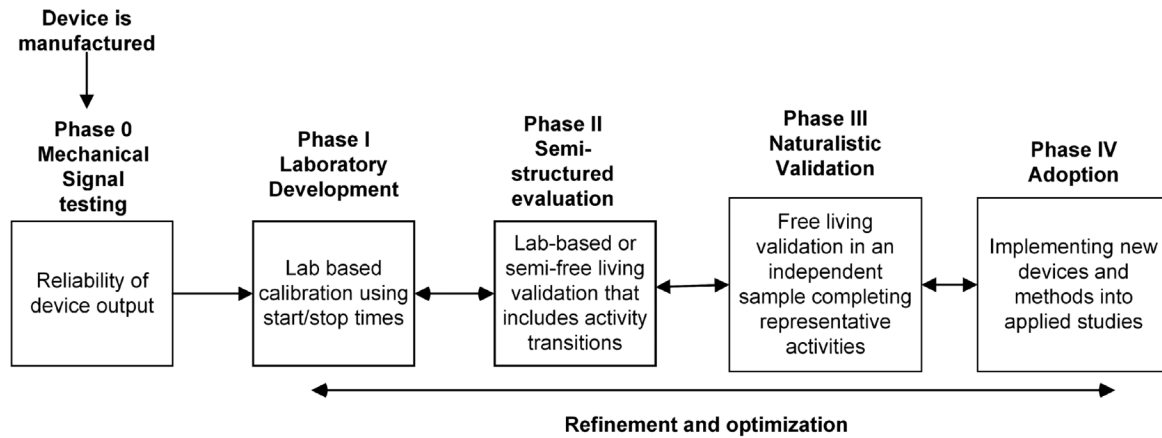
Device is manufactured

Phase 0
Mechanical Signal testing

Reliability of device output

Phase I
Laboratory Development

Lab based calibration using start/stop times

Phase II
Semi-structured evaluation

Lab-based or semi-free living validation that includes activity transitions

Phase III
Naturalistic Validation

Free living validation in an independent sample completing representative activities

Phase IV
Adoption

Implementing new devices and methods into applied studies

Refinement and optimization